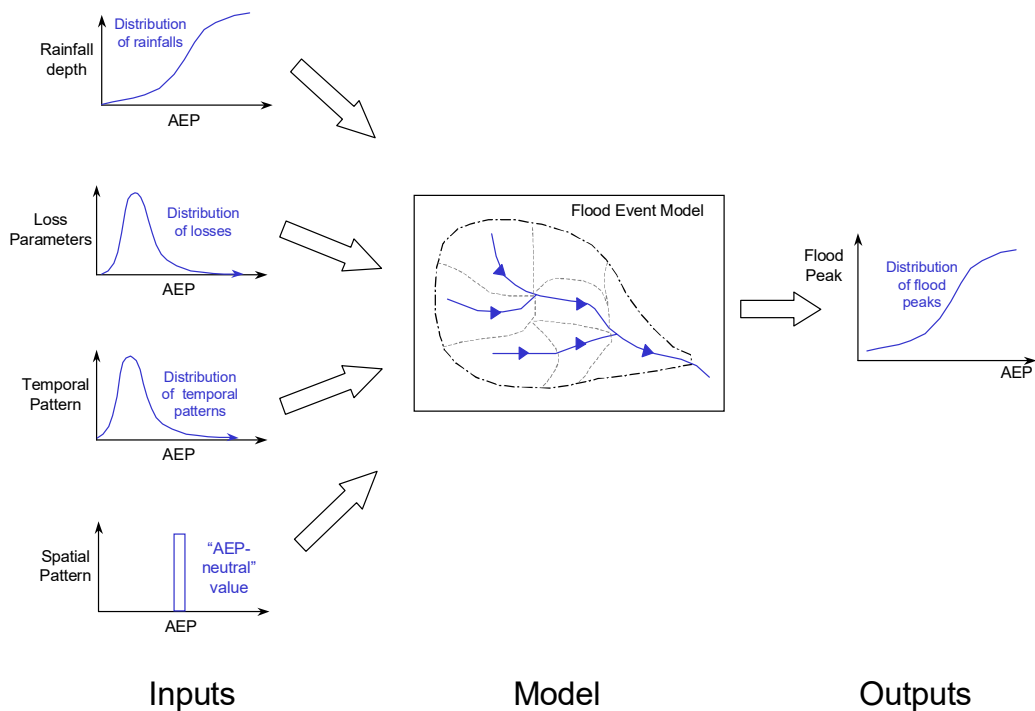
Rainfall depth

Distribution of rainfalls

AEP

Loss Parameters

Distribution of losses

AEP

Temporal Pattern

Distribution of temporal patterns

AEP

Spatial Pattern

"AEP-neutral" value

AEP

Flood Event Model

Flood Peak

Distribution of flood peaks

AEP

Inputs

Model

Outputs